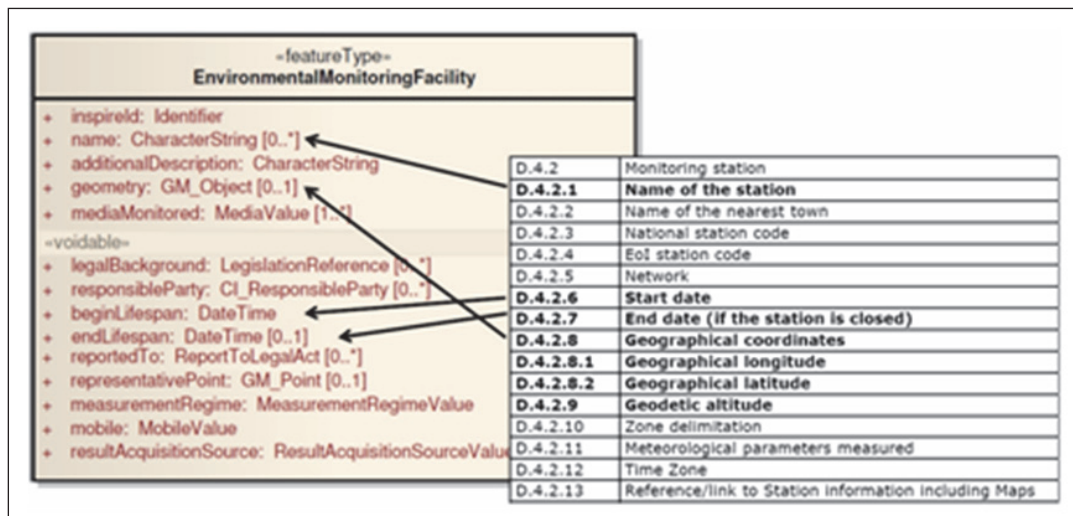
«featureType»
EnvironmentalMonitoringFacility

+ inspireId: Identifier
+ name: CharacterString [0..*]
+ additionalDescription: CharacterString
+ geometry: GM_Object [0..1]
+ mediaMonitored: MediaValue [1..*]
«voidable»
+ legalBackground: LegislationReference [0..*]
+ responsibleParty: CI_ResponsibleParty [0..*]
+ beginLifespan: DateTime
+ endLifespan: DateTime [0..1]
+ reportedTo: ReportToLegalAct [0..*]
+ representativePoint: GM_Point [0..1]
+ measurementRegime: MeasurementRegimeValue
+ mobile: MobileValue
+ resultAcquisitionSource: ResultAcquisitionSourceValue

| D.4.2 | Monitoring station |
|---|---|
| D.4.2.1 | Name of the station |
| D.4.2.2 | Name of the nearest town |
| D.4.2.3 | National station code |
| D.4.2.4 | EoI station code |
| D.4.2.5 | Network |
| D.4.2.6 | Start date |
| D.4.2.7 | End date (if the station is closed) |
| D.4.2.8 | Geographical coordinates |
| D.4.2.8.1 | Geographical longitude |
| D.4.2.8.2 | Geographical latitude |
| D.4.2.9 | Geodetic altitude |
| D.4.2.10 | Zone delimitation |
| D.4.2.11 | Meteorological parameters measured |
| D.4.2.12 | Time Zone |
| D.4.2.13 | Reference/link to Station information including Maps |